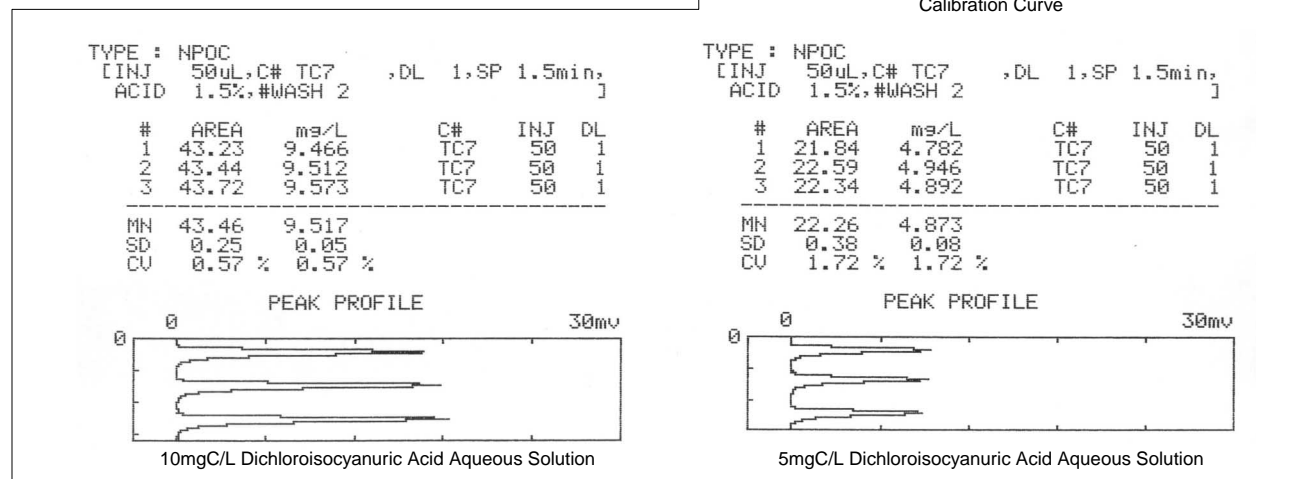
Calibration Curve

TYPE : NPOC
[INJ 50uL,C# TC7 ,DL 1,SP 1.5min,
ACID 1.5%,#WASH 2 ]

| # | AREA | mg/L | C# | INJ | DL |
|---|---|---|---|---|---|
| 1 | 43.23 | 9.466 | TC7 | 50 | 1 |
| 2 | 43.44 | 9.512 | TC7 | 50 | 1 |
| 3 | 43.72 | 9.573 | TC7 | 50 | 1 |

MN 43.46 9.517
SD 0.25 0.05
CV 0.57 % 0.57 %

PEAK PROFILE
0 30mv
0

10mgC/L Dichloroisocyanuric Acid Aqueous Solution

TYPE : NPOC
[INJ 50uL,C# TC7 ,DL 1,SP 1.5min,
ACID 1.5%,#WASH 2 ]

| # | AREA | mg/L | C# | INJ | DL |
|---|---|---|---|---|---|
| 1 | 21.84 | 4.782 | TC7 | 50 | 1 |
| 2 | 22.59 | 4.946 | TC7 | 50 | 1 |
| 3 | 22.34 | 4.892 | TC7 | 50 | 1 |

MN 22.26 4.873
SD 0.38 0.08
CV 1.72 % 1.72 %

PEAK PROFILE
0 30mv
0

5mgC/L Dichloroisocyanuric Acid Aqueous Solution